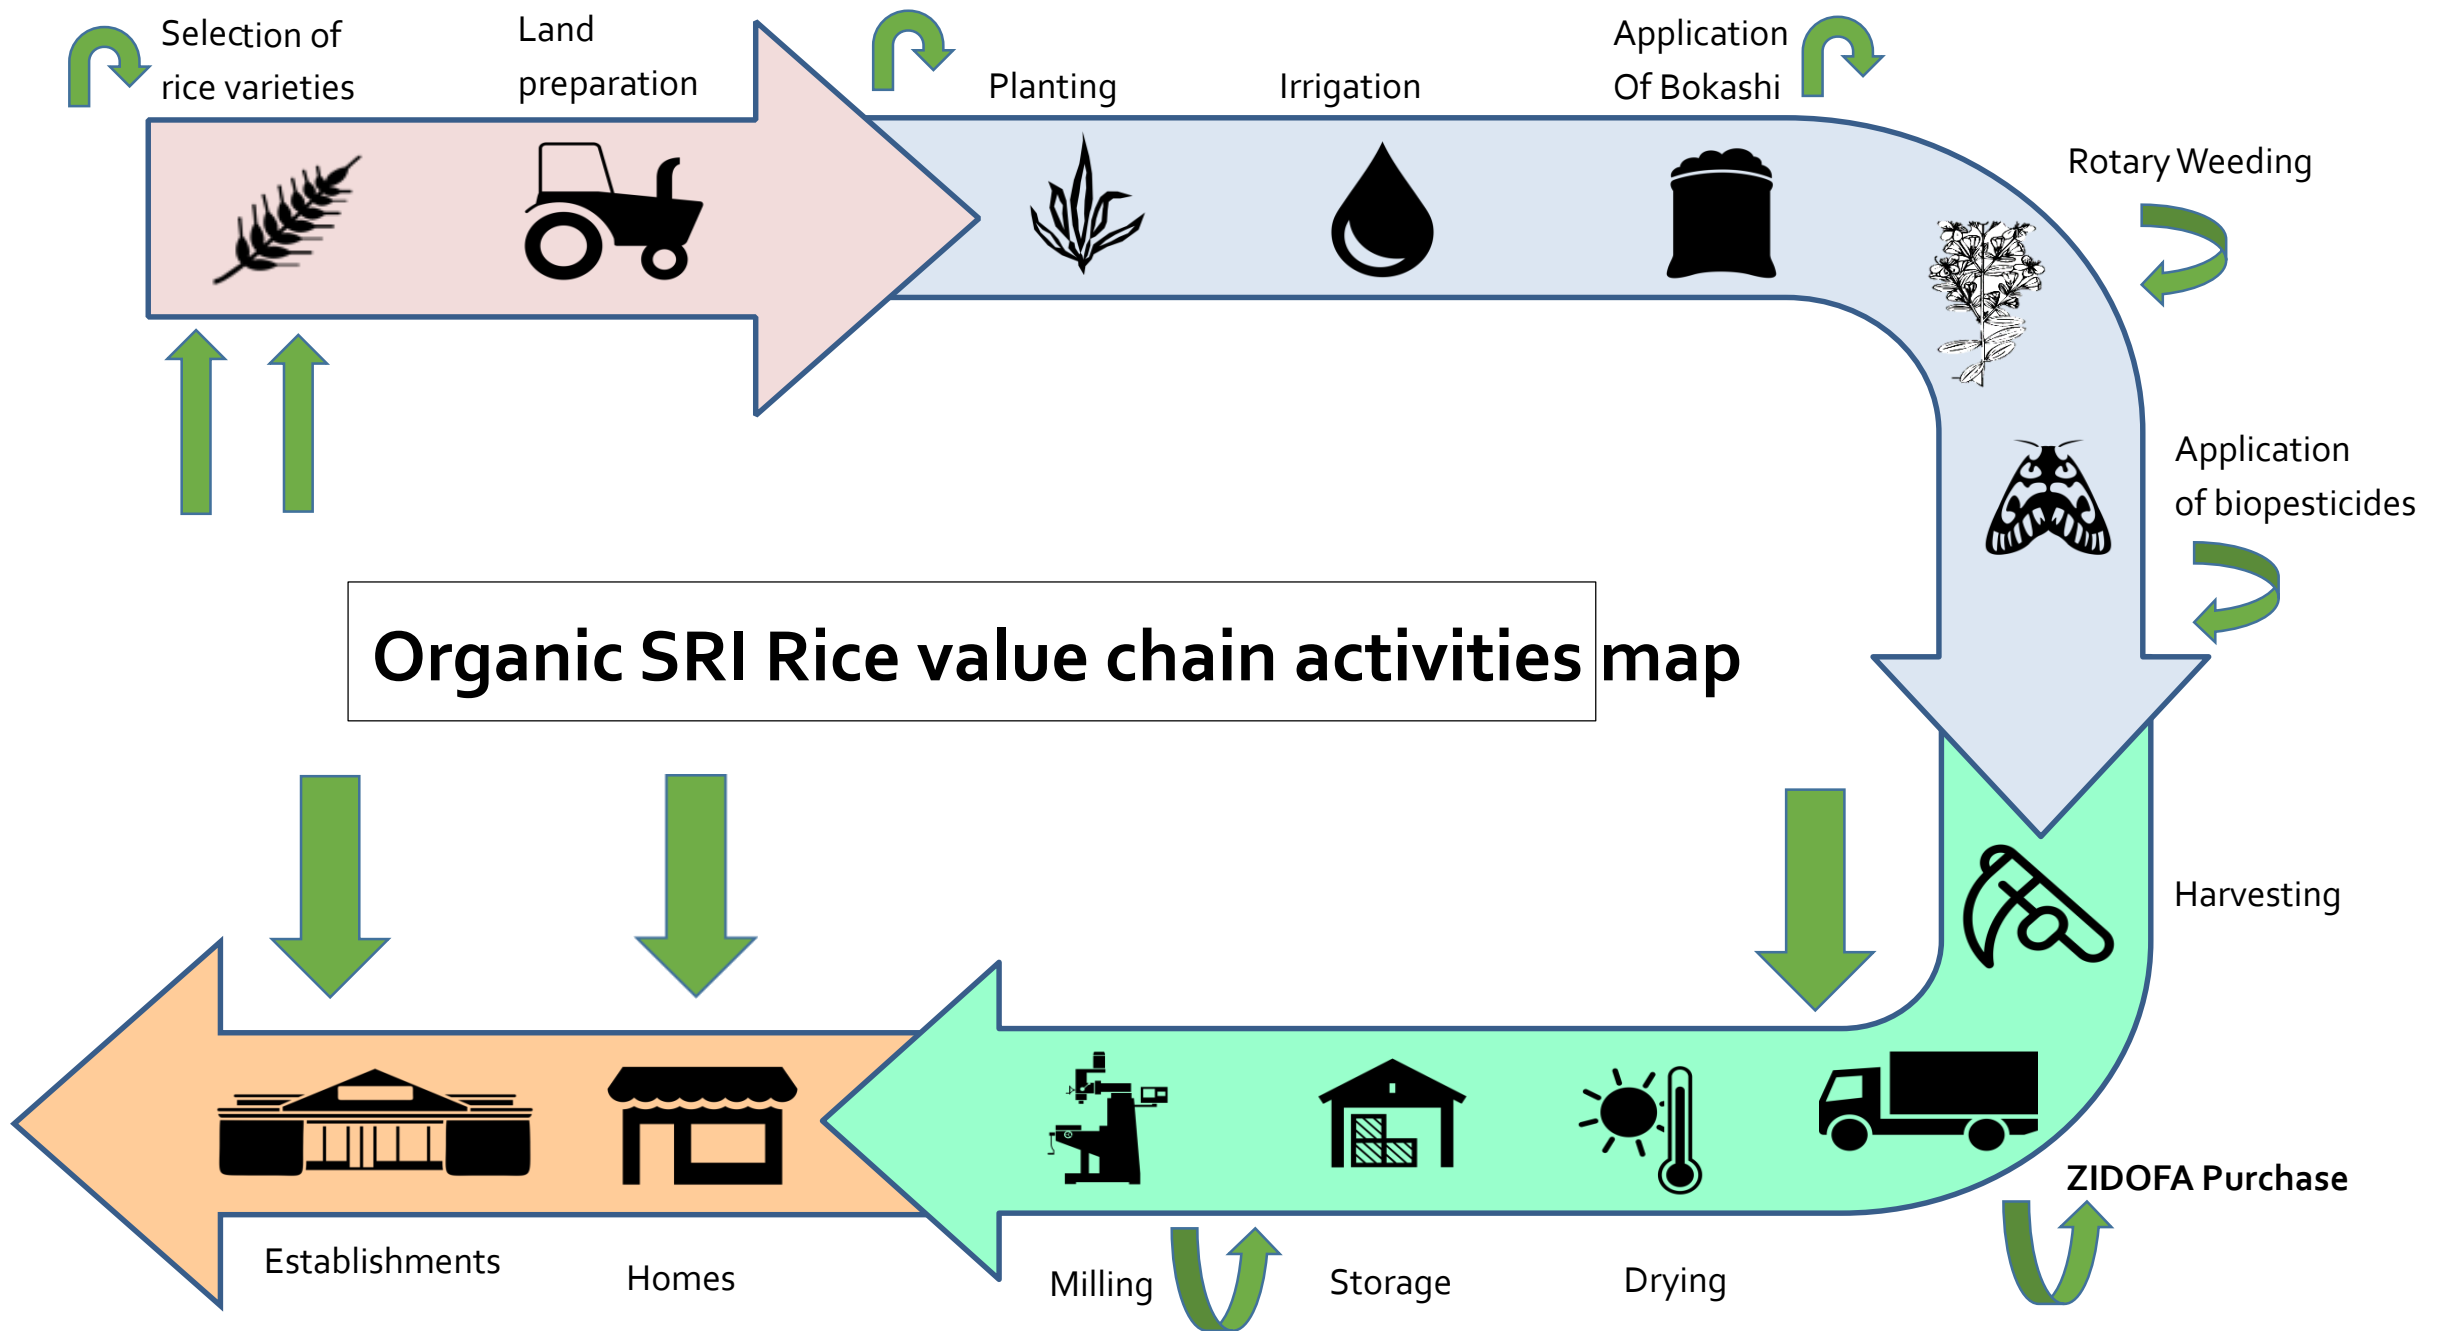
Selection of rice varieties

Land preparation

Planting

Irrigation

Application Of Bokashi

Rotary Weeding

Application of biopesticides

Organic SRI Rice value chain activities map

Harvesting

ZIDOFA Purchase

Drying

Storage

Milling

Homes

Establishments